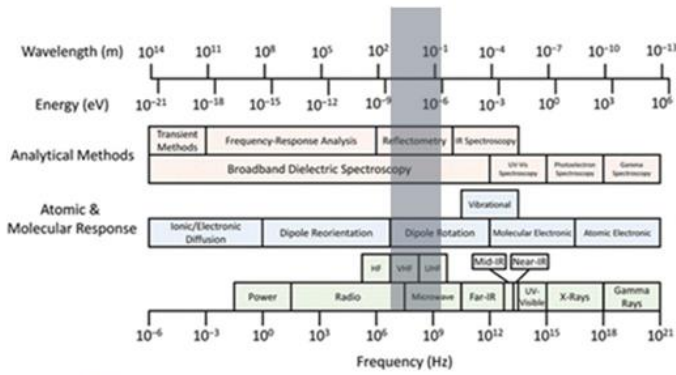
Wavelength (m) $10^{14}$ $10^{11}$ $10^{8}$ $10^{5}$ $10^{2}$ $10^{-1}$ $10^{-4}$ $10^{-7}$ $10^{-10}$ $10^{-13}$

Energy (eV) $10^{-21}$ $10^{-18}$ $10^{-15}$ $10^{-12}$ $10^{-9}$ $10^{-6}$ $10^{-3}$ $10^{0}$ $10^{3}$ $10^{6}$

Analytical Methods

Transient Methods | Frequency-Response Analysis | Reflectometry | IR Spectroscopy

Broadband Dielectric Spectroscopy | UV-Vis Spectroscopy | Photoelectron Spectroscopy | Gamma Spectroscopy

Atomic & Molecular Response

Vibrational

Ionic/Electronic Diffusion | Dipole Reorientation | Dipole Rotation | Molecular Electronic | Atomic Electronic

HF | VHF | UHF | Mid-IR | Near-IR

Power | Radio | Microwave | Far-IR | UV-Visible | X-Rays | Gamma Rays

$10^{-6}$ $10^{-3}$ $10^{0}$ $10^{3}$ $10^{6}$ $10^{9}$ $10^{12}$ $10^{15}$ $10^{18}$ $10^{21}$

Frequency (Hz)